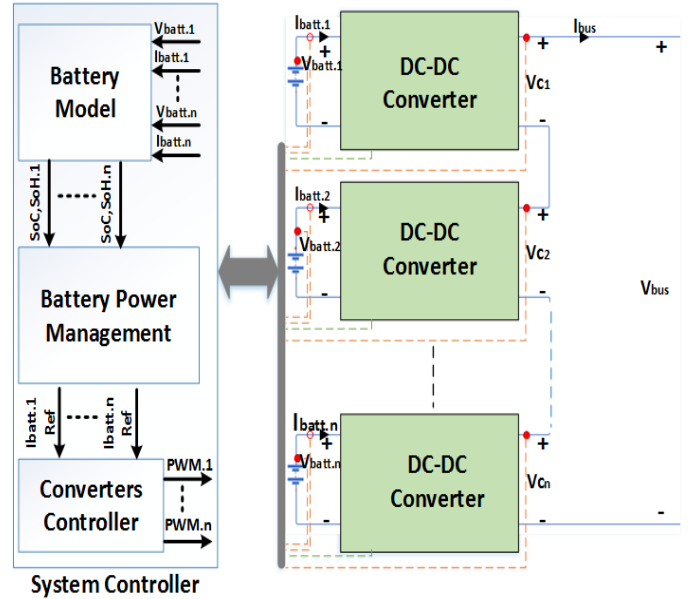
Battery Model

$V_{batt.1}$
$I_{batt.1}$
$V_{batt.n}$
$I_{batt.n}$

SoC,SoH.1
SoC,SoH.n

Battery Power Management

Ibatt.1 Ref
Ibatt.n Ref

Converters Controller

PWM.1
PWM.n

System Controller

$I_{batt.1}$
+
$V_{batt.1}$
-
DC-DC Converter
+
$V_{C1}$
-
$I_{bus}$
+

$I_{batt.2}$
+
$V_{batt.2}$
-
DC-DC Converter
+
$V_{C2}$
-

$V_{bus}$

$I_{batt.n}$
+
$V_{batt.n}$
-
DC-DC Converter
+
$V_{Cn}$
-
-